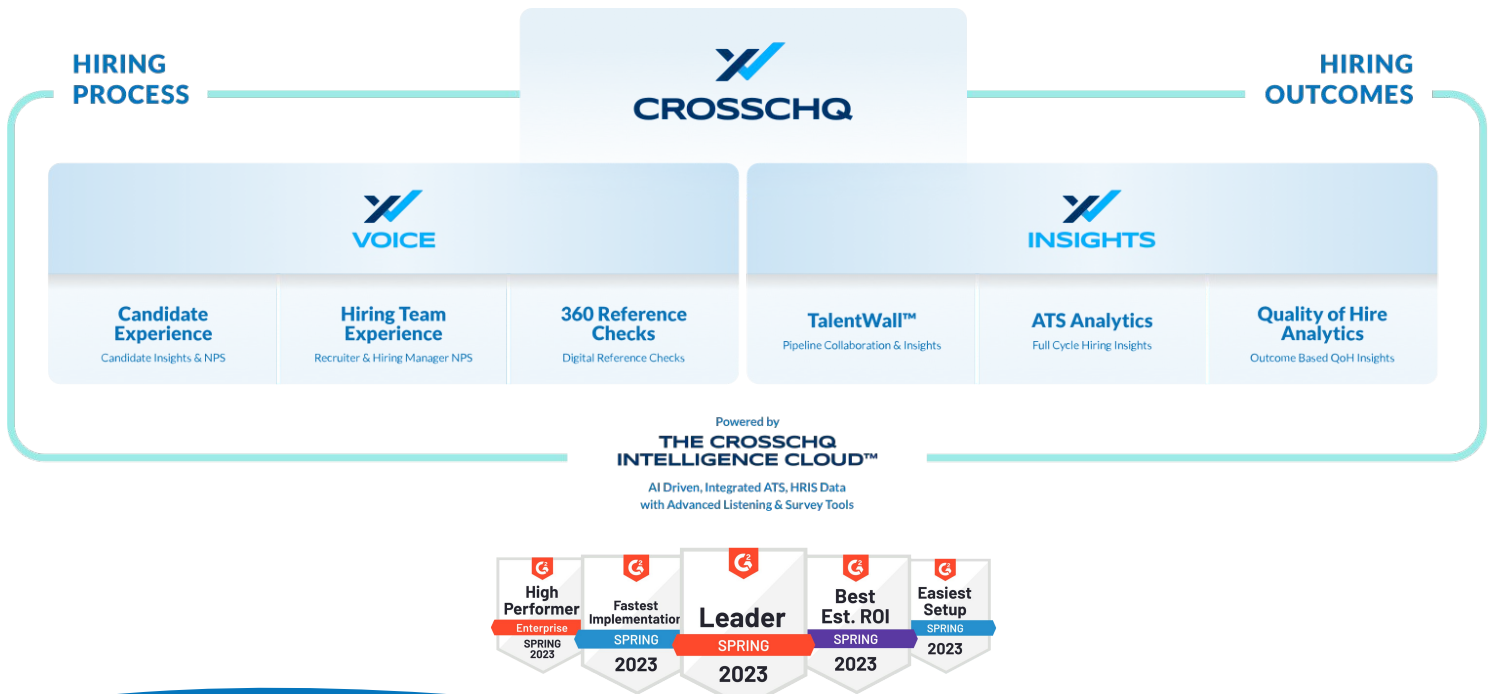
HIRING PROCESS

CROSSCHQ

HIRING OUTCOMES

VOICE

Candidate Experience
Candidate Insights & NPS

Hiring Team Experience
Recruiter & Hiring Manager NPS

360 Reference Checks
Digital Reference Checks

INSIGHTS

TalentWall™
Pipeline Collaboration & Insights

ATS Analytics
Full Cycle Hiring Insights

Quality of Hire Analytics
Outcome Based QoH Insights

Powered by
THE CROSSCHQ INTELLIGENCE CLOUD™
AI Driven, Integrated ATS, HRIS Data with Advanced Listening & Survey Tools

High Performer
Enterprise
SPRING 2023

Fastest Implementatio
SPRING
2023

Leader
SPRING
2023

Best Est. ROI
SPRING
2023

Easiest Setup
SPRING
2023